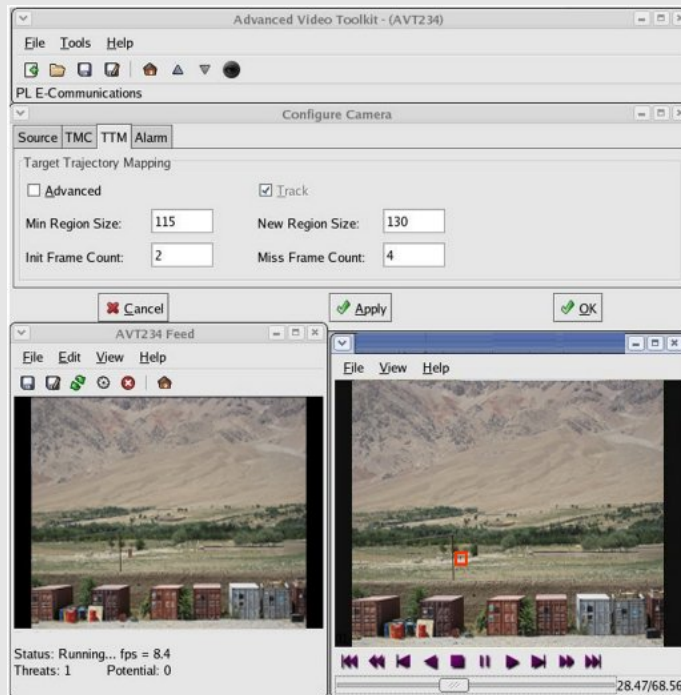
Advanced Video Toolkit - (AVT234)

File Tools Help

PL E-Communications

Configure Camera

Source TMC TTM Alarm

Target Trajectory Mapping

Advanced

Track

Min Region Size: 115

New Region Size: 130

Init Frame Count: 2

Miss Frame Count: 4

Cancel

Apply

OK

AVT234 Feed

File Edit View Help

Status: Running... fps = 8.4
Threats: 1 Potential: 0

File View Help

28.47/68.56